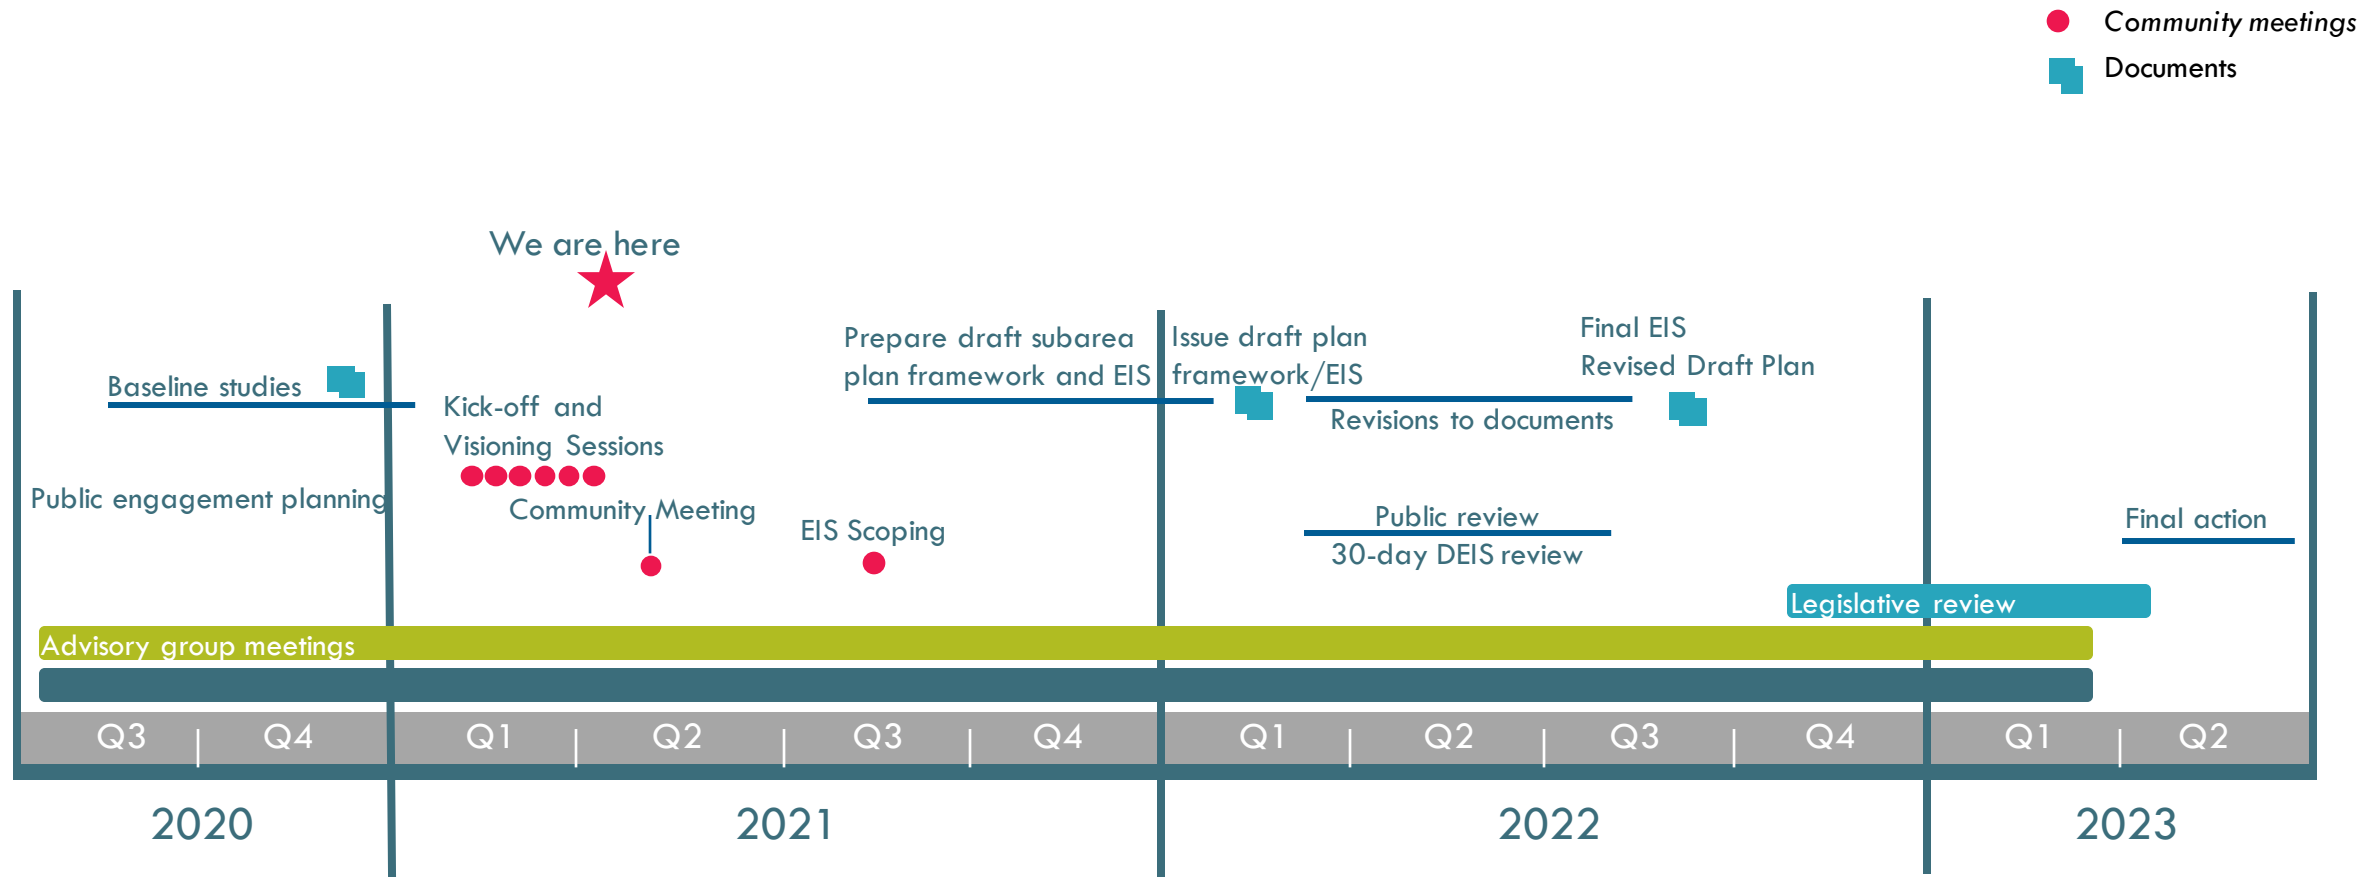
Community meetings
Documents

We are here

Baseline studies

Public engagement planning

Kick-off and Visioning Sessions

Community Meeting

Prepare draft subarea plan framework and EIS

EIS Scoping

Issue draft plan framework/EIS

Revisions to documents

Final EIS
Revised Draft Plan

Public review
30-day DEIS review

Final action

Legislative review

Advisory group meetings

| Q3 | Q4 | Q1 | Q2 | Q3 | Q4 | Q1 | Q2 | Q3 | Q4 | Q1 | Q2 |
|---|---|---|---|---|---|---|---|---|---|---|---|

2020 2021 2022 2023